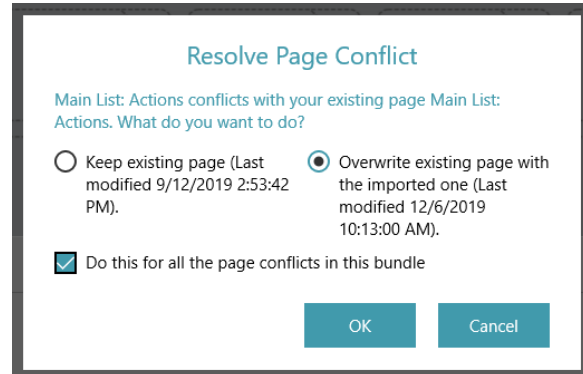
Resolve Page Conflict

Main List: Actions conflicts with your existing page Main List: Actions. What do you want to do?

Keep existing page (Last modified 9/12/2019 2:53:42 PM).

Overwrite existing page with the imported one (Last modified 12/6/2019 10:13:00 AM).

Do this for all the page conflicts in this bundle

OK

Cancel